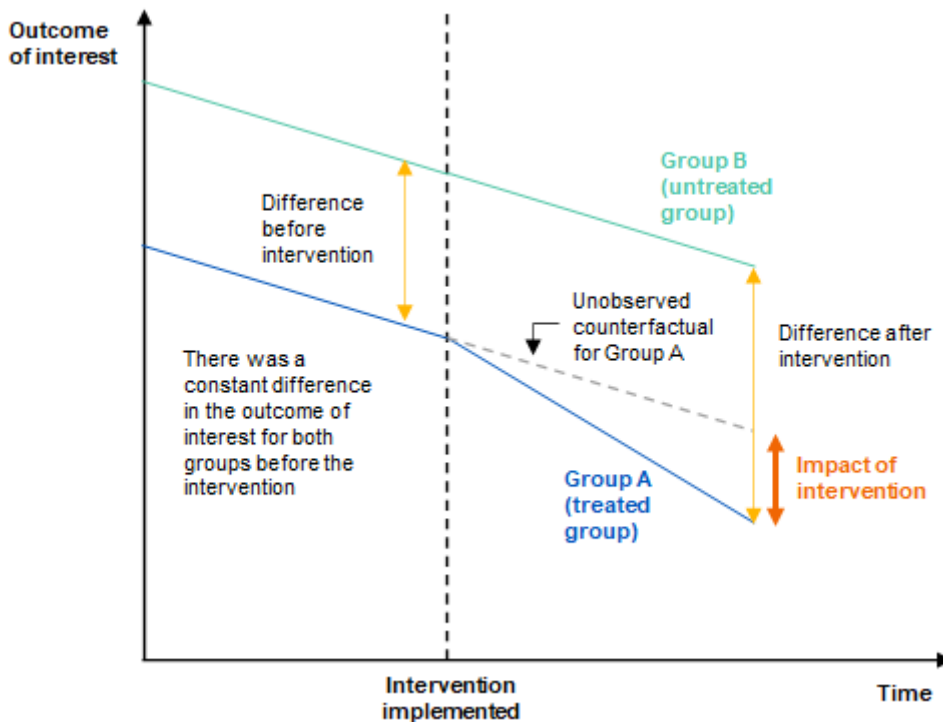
Outcome of interest

Group B (untreated group)

Difference before intervention

Unobserved counterfactual for Group A

Difference after intervention

There was a constant difference in the outcome of interest for both groups before the intervention

Impact of intervention

Group A (treated group)

Intervention implemented

Time